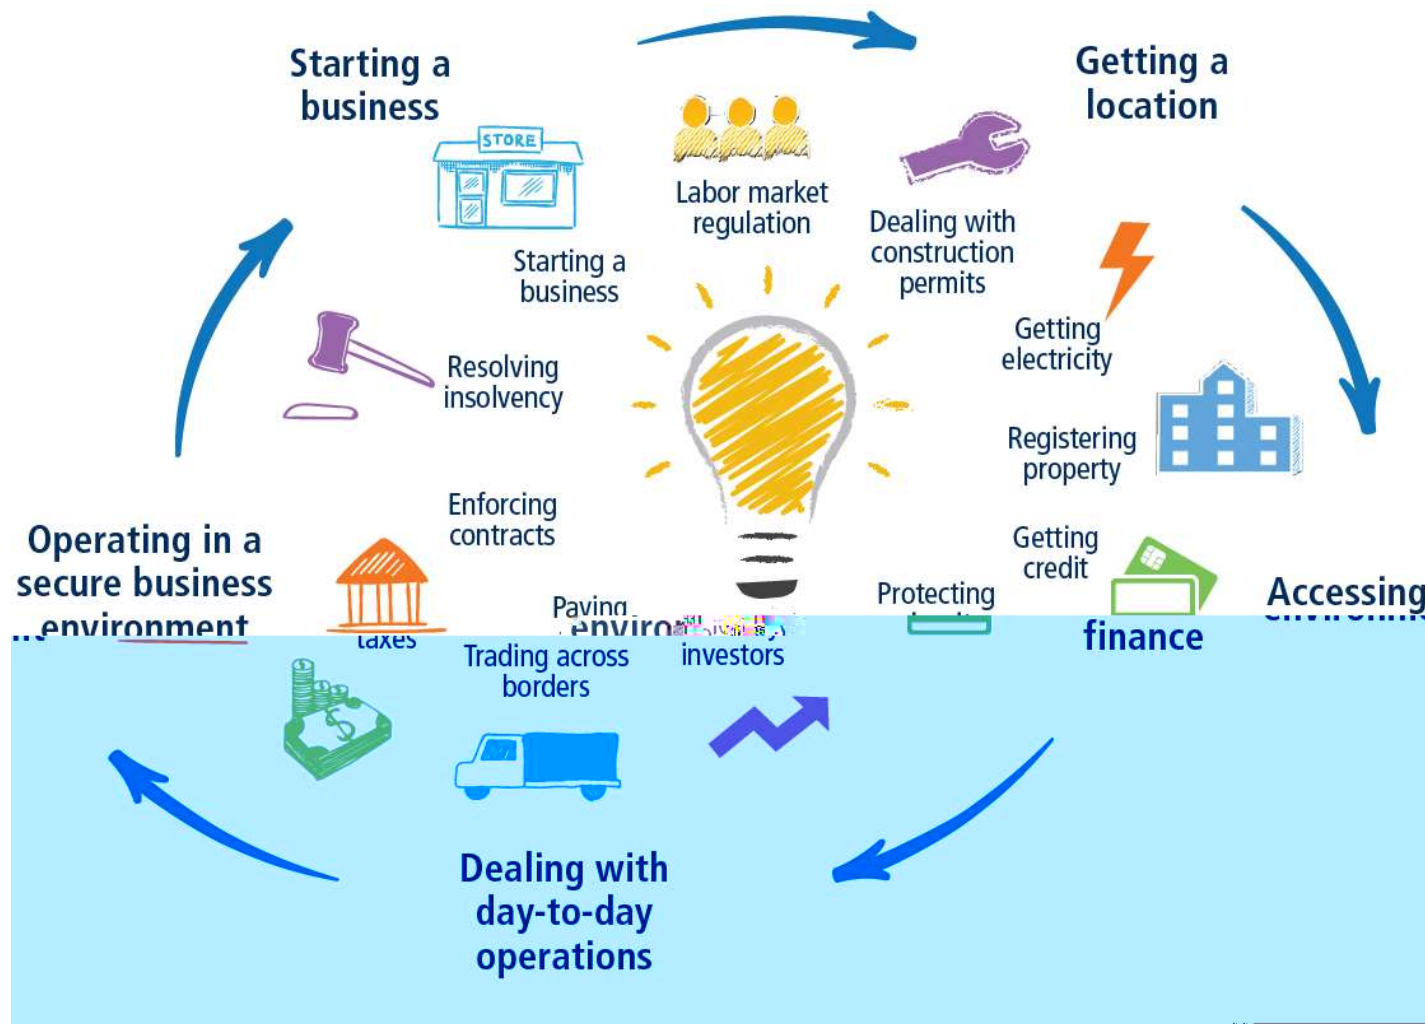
Starting a business

Getting a location

Labor market regulation

Dealing with construction permits

Starting a business

Getting electricity

Resolving insolvency

Registering property

Enforcing contracts

Getting credit

Operating in a secure business environment

Paying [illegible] taxes

enviro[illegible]

Protecting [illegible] investors

Accessing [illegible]

finance

Trading across borders

Dealing with day-to-day operations